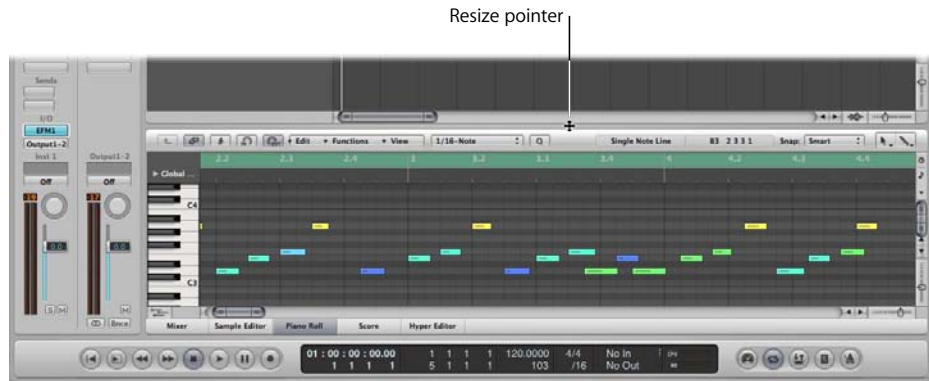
Resize pointer

Sends

I/O

EFM1

Output1-2

Inst 1

Output1-2

Off

Off

0.0

0.0

S M

M

Bnce

Edit

Functions

View

1/16-Note

Q

Single Note Line

83 2 3 3 1

Snap: Smart

Global ...

2.2

2.3

2.4

3

3.2

3.3

3.4

4

4.2

4.3

4.4

C4

C3

Mixer

Sample Editor

Piano Roll

Score

Hyper Editor

01 : 00 : 00 : 00.00

1 1 1 1

1 1 1 1

5 1 1 1

120.0000

103

4/4

/16

No In

No Out